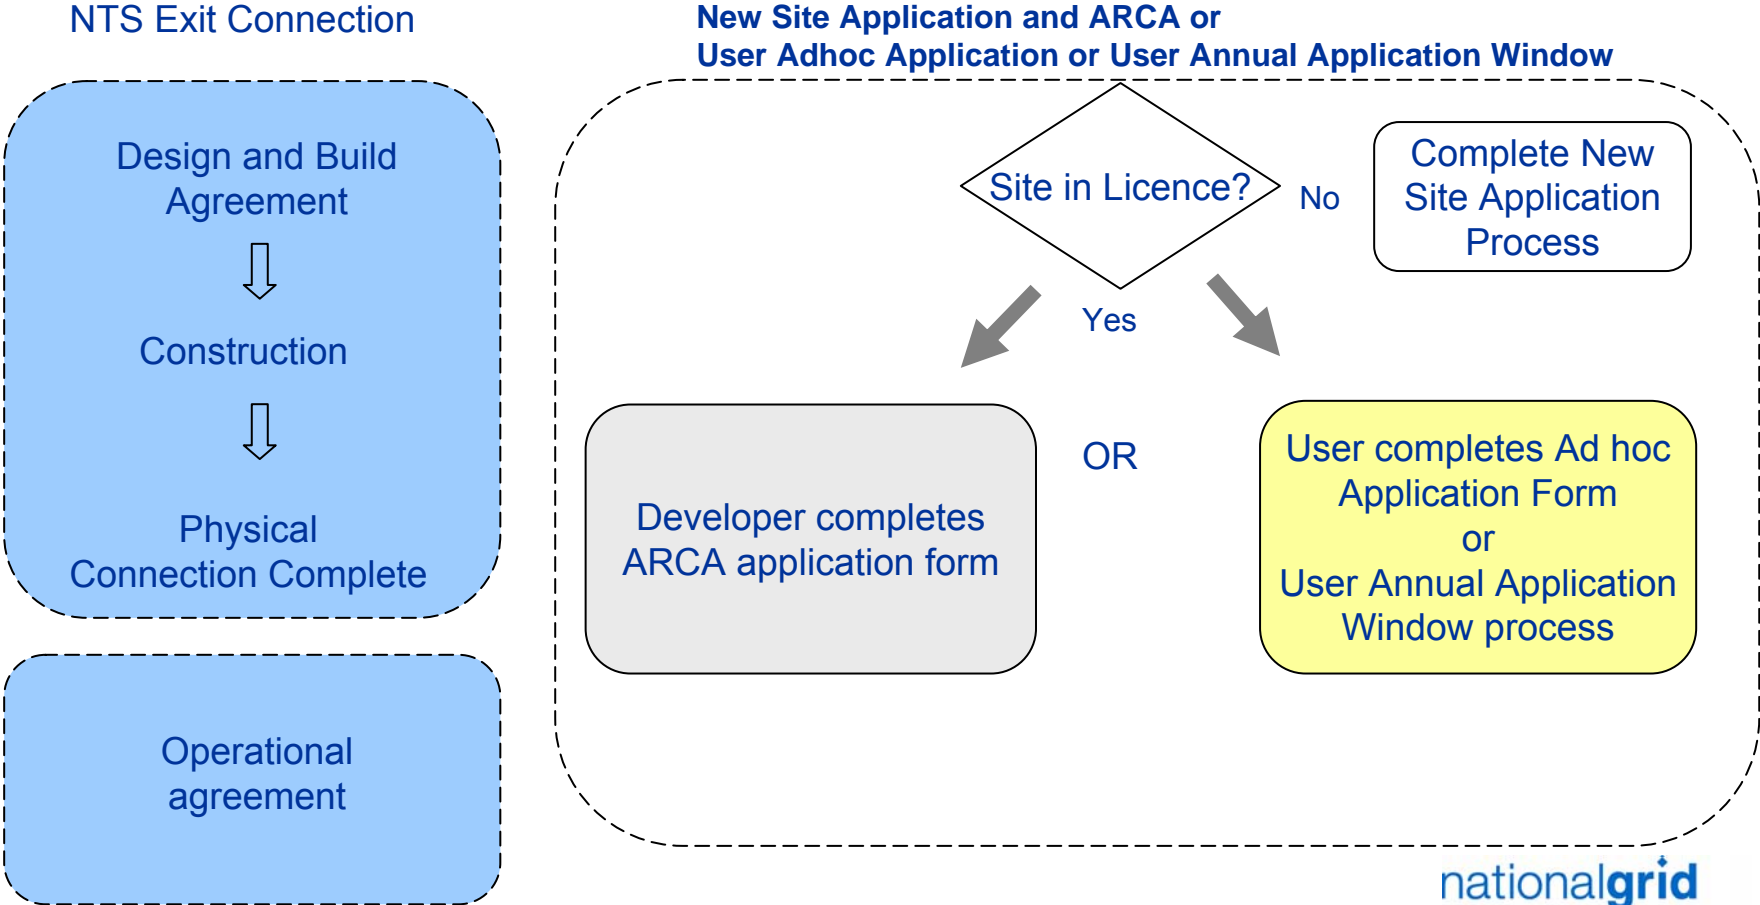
NTS Exit Connection

Design and Build Agreement

Construction

Physical Connection Complete

Operational agreement

New Site Application and ARCA or
User Adhoc Application or User Annual Application Window

Site in Licence?

No

Complete New Site Application Process

Yes

Developer completes ARCA application form

OR

User completes Ad hoc Application Form or User Annual Application Window process

nationalgrid